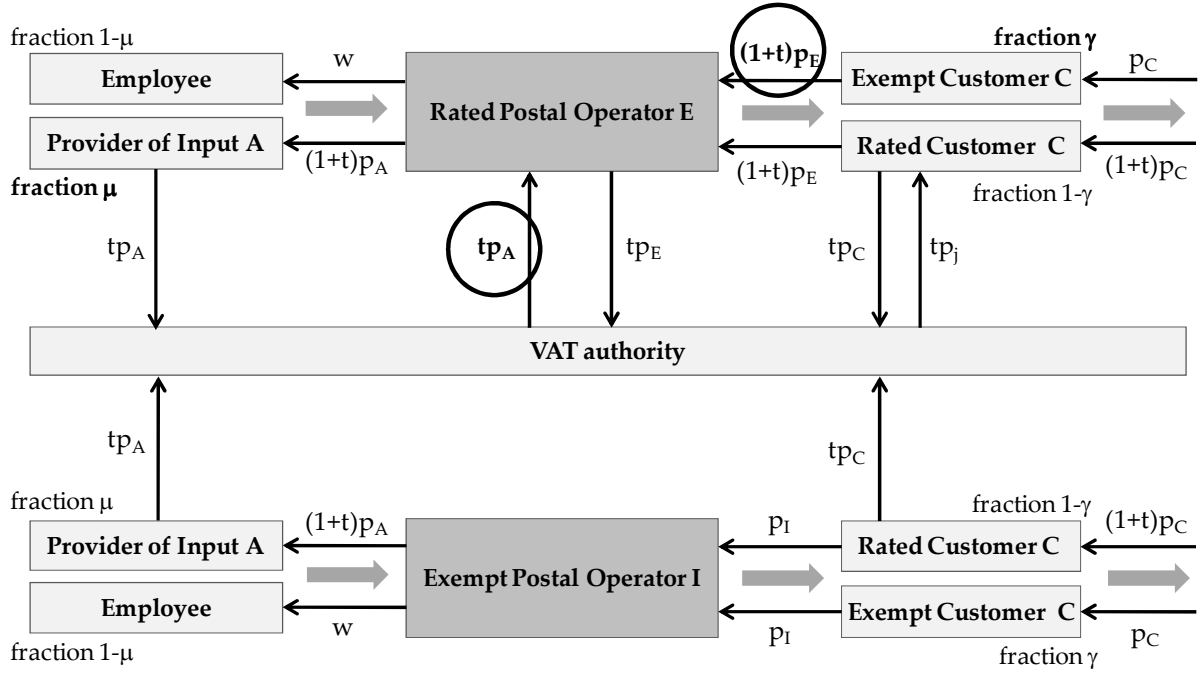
fraction 1-μ

Employee

w

Rated Postal Operator E

$(1+t)p_E$

fraction γ

Exempt Customer C

$p_C$

Provider of Input A

$(1+t)p_A$

$(1+t)p_E$

Rated Customer C

$(1+t)p_C$

fraction μ

fraction 1-γ

$tp_A$

$tp_A$

$tp_E$

$tp_C$

$tp_j$

VAT authority

$tp_A$

$tp_C$

fraction μ

fraction 1-γ

Provider of Input A

$(1+t)p_A$

Exempt Postal Operator I

$p_I$

Rated Customer C

$(1+t)p_C$

Employee

w

$p_I$

Exempt Customer C

$p_C$

fraction 1-μ

fraction γ